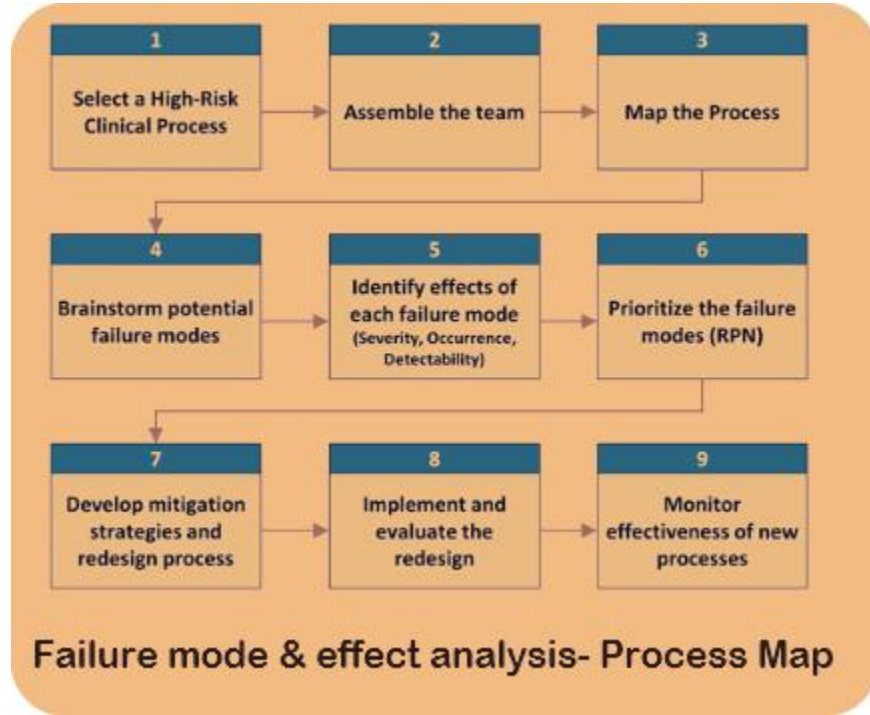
1

Select a High-Risk Clinical Process

2

Assemble the team

3

Map the Process

4

Brainstorm potential failure modes

5

Identify effects of each failure mode (Severity, Occurrence, Detectability)

6

Prioritize the failure modes (RPN)

7

Develop mitigation strategies and redesign process

8

Implement and evaluate the redesign

9

Monitor effectiveness of new processes

Failure mode & effect analysis- Process Map